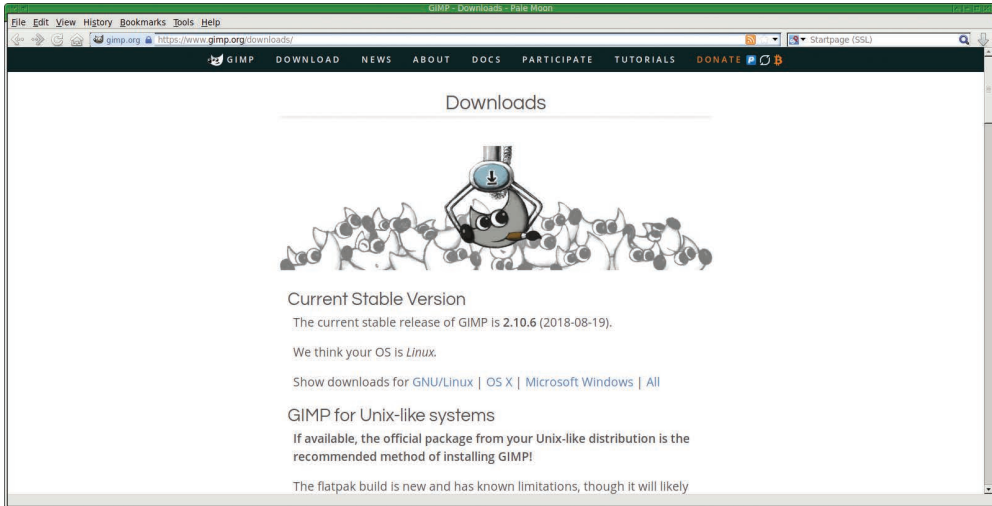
GIMP - Downloads - Pale Moon

File Edit View History Bookmarks Tools Help

gimp.org https://www.gimp.org/downloads/

Startpage (SSL)

GIMP DOWNLOAD NEWS ABOUT DOCS PARTICIPATE TUTORIALS DONATE

Downloads

Current Stable Version

The current stable release of GIMP is **2.10.6** (2018-08-19).

We think your OS is *Linux*.

Show downloads for GNU/Linux | OS X | Microsoft Windows | All

GIMP for Unix-like systems

**If available, the official package from your Unix-like distribution is the recommended method of installing GIMP!**

The flatpak build is new and has known limitations, though it will likely